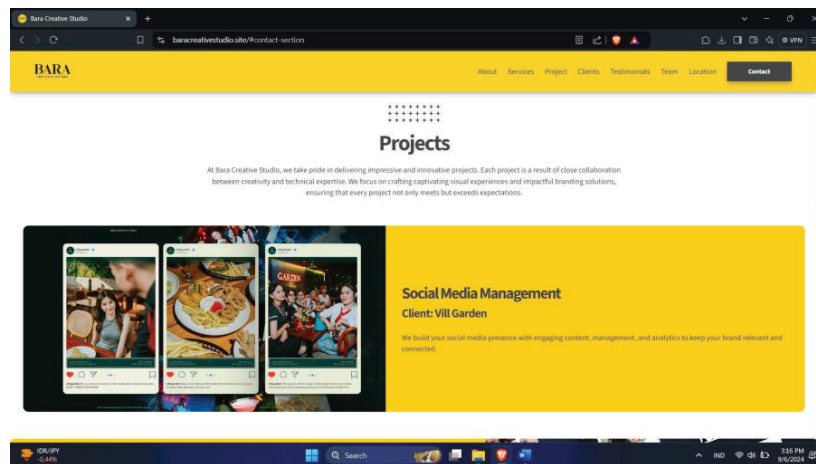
Bara Creative Studio

baracreativestudio.site/#contact-section

VPN

BARA

About Services Project Clients Testimonials Team Location Contact

Projects

At Bara Creative Studio, we take pride in delivering impressive and innovative projects. Each project is a result of close collaboration between creativity and technical expertise. We focus on crafting captivating visual experiences and impactful branding solutions, ensuring that every project not only meets but exceeds expectations.

GARDEN

Social Media Management

Client: Vill Garden

We build your social media presence with engaging content, management, and analytics to keep your brand relevant and connected.

IDR/JPY
-0.44%

Search

IND

3:16 PM
9/6/2024